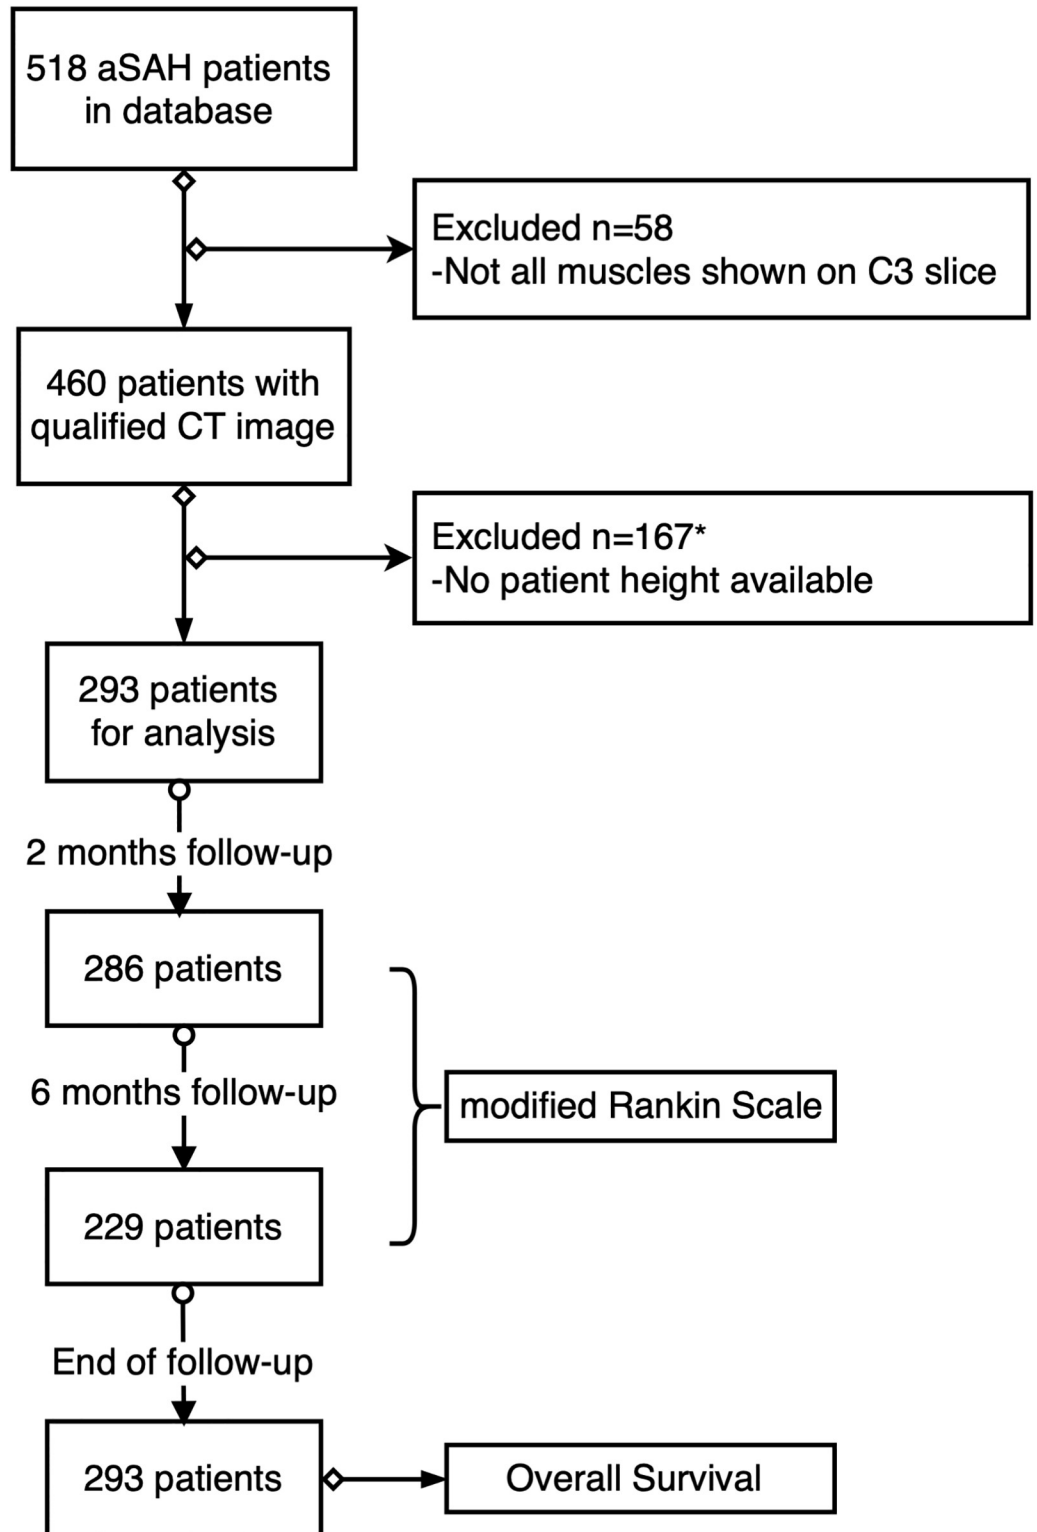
518 aSAH patients in database

Excluded n=58
-Not all muscles shown on C3 slice

460 patients with qualified CT image

Excluded n=167*
-No patient height available

293 patients for analysis

2 months follow-up

286 patients

6 months follow-up

229 patients

modified Rankin Scale

End of follow-up

293 patients

Overall Survival